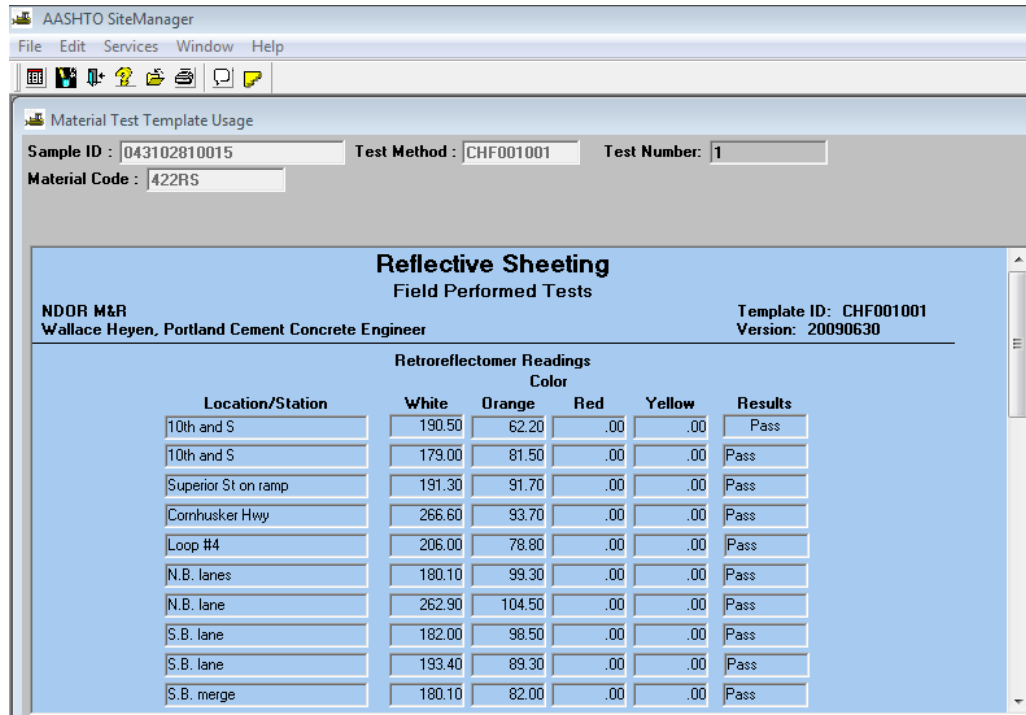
AASHTO SiteManager

File Edit Services Window Help

Material Test Template Usage

Sample ID : 043102810015 Test Method : CHF001001 Test Number: 1

Material Code : 422RS

Reflective Sheeting

Field Performed Tests

NDOR M&R
Wallace Heyen, Portland Cement Concrete Engineer

Template ID: CHF001001
Version: 20090630

Retroreflectomer Readings

Color

| Location/Station | White | Orange | Red | Yellow | Results |
|---|---|---|---|---|---|
| 10th and S | 190.50 | 62.20 | .00 | .00 | Pass |
| 10th and S | 179.00 | 81.50 | .00 | .00 | Pass |
| Superior St on ramp | 191.30 | 91.70 | .00 | .00 | Pass |
| Cornhusker Hwy | 266.60 | 93.70 | .00 | .00 | Pass |
| Loop #4 | 206.00 | 78.80 | .00 | .00 | Pass |
| N.B. lanes | 180.10 | 99.30 | .00 | .00 | Pass |
| N.B. lane | 262.90 | 104.50 | .00 | .00 | Pass |
| S.B. lane | 182.00 | 98.50 | .00 | .00 | Pass |
| S.B. lane | 193.40 | 89.30 | .00 | .00 | Pass |
| S.B. merge | 180.10 | 82.00 | .00 | .00 | Pass |